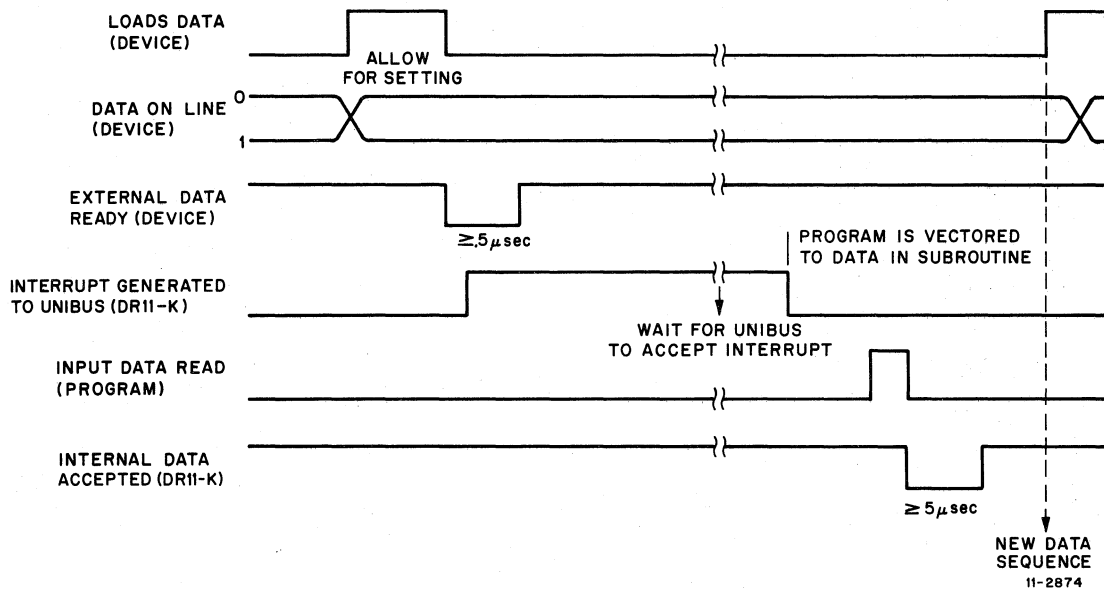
LOADS DATA (DEVICE)

ALLOW FOR SETTING

DATA ON LINE (DEVICE)

0

1

EXTERNAL DATA READY (DEVICE)

$\geq .5 \mu sec$

PROGRAM IS VECTORED TO DATA IN SUBROUTINE

INTERRUPT GENERATED TO UNIBUS (DR11-K)

WAIT FOR UNIBUS TO ACCEPT INTERRUPT

INPUT DATA READ (PROGRAM)

INTERNAL DATA ACCEPTED (DR11-K)

$\geq 5 \mu sec$

NEW DATA SEQUENCE

11-2874